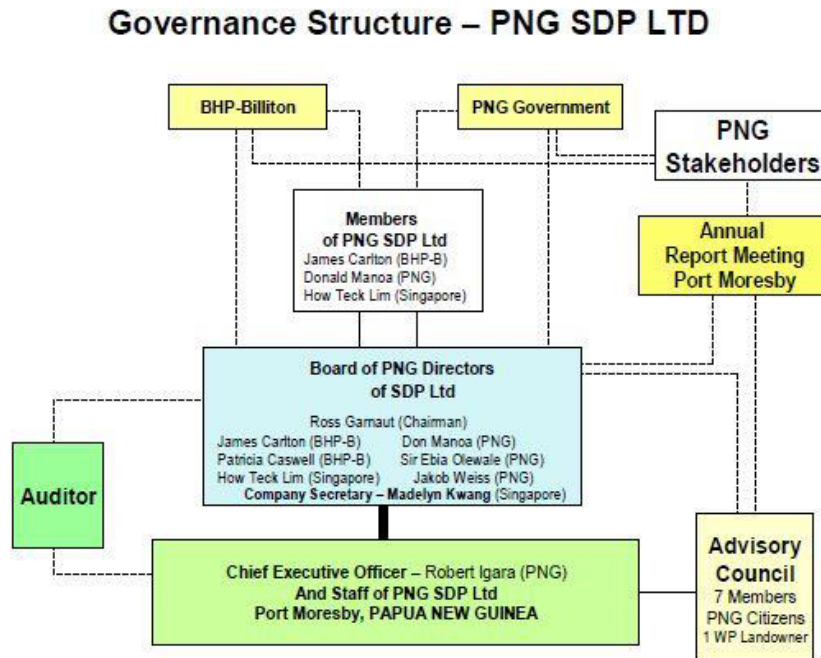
Governance Structure – PNG SDP LTD

BHP-Billiton

PNG Government

PNG Stakeholders

Members of PNG SDP Ltd
James Carlton (BHP-B)
Donald Manoa (PNG)
How Teck Lim (Singapore)

Annual Report Meeting Port Moresby

Board of PNG Directors of SDP Ltd
Ross Garnaut (Chairman)
James Carlton (BHP-B)
Patricia Caswell (BHP-B)
How Teck Lim (Singapore)
Don Manoa (PNG)
Sir Ebia Olewale (PNG)
Jakob Weiss (PNG)
Company Secretary – Madelyn Kwang (Singapore)

Auditor

Chief Executive Officer – Robert Igara (PNG)
And Staff of PNG SDP Ltd
Port Moresby, PAPUA NEW GUINEA

Advisory Council
7 Members
PNG Citizens
1 WP Landowner